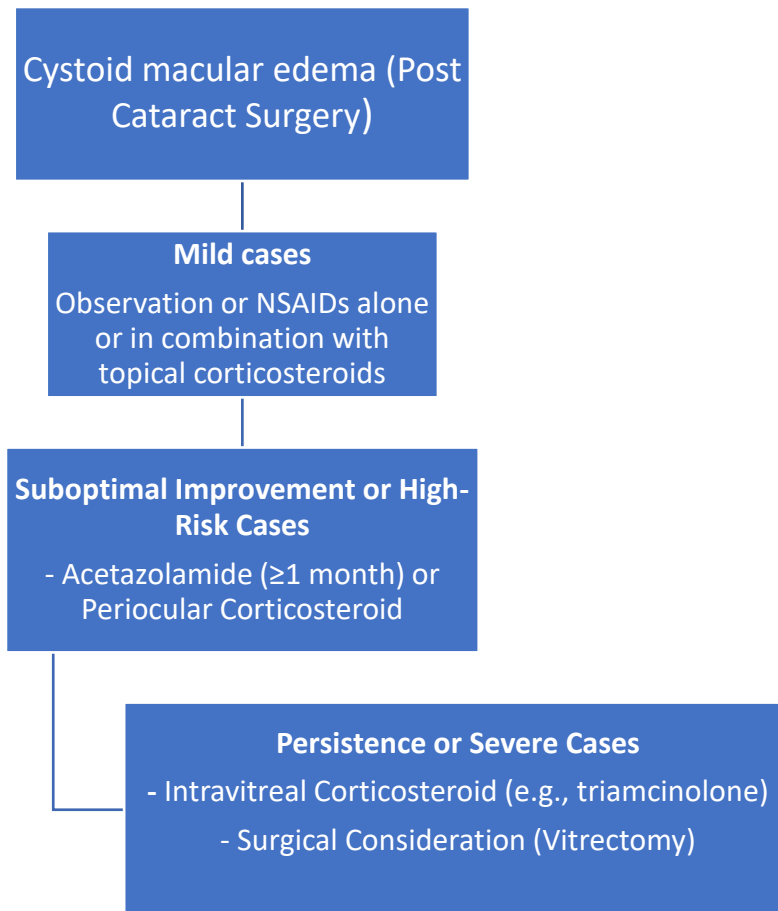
Cystoid macular edema (Post Cataract Surgery)

**Mild cases**

Observation or NSAIDs alone or in combination with topical corticosteroids

**Suboptimal Improvement or High-Risk Cases**

- Acetazolamide (≥1 month) or Periocular Corticosteroid

**Persistence or Severe Cases**

- Intravitreal Corticosteroid (e.g., triamcinolone)

- Surgical Consideration (Vitrectomy)